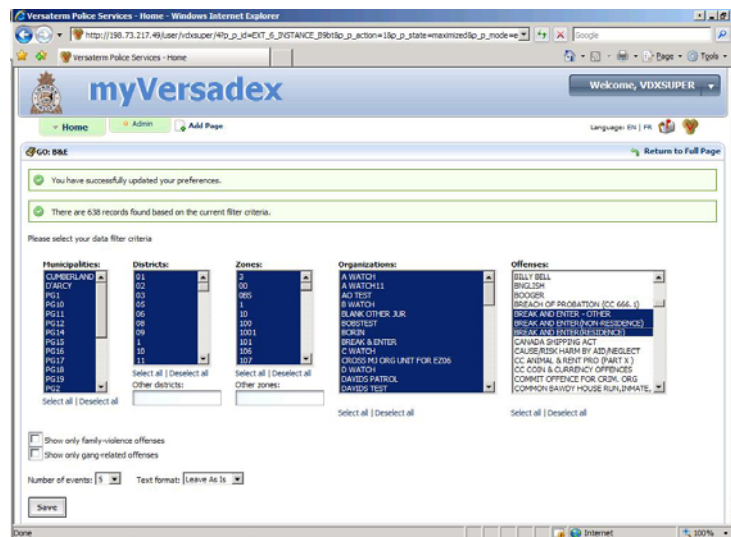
Versaterm Police Services - Home - Windows Internet Explorer

http://198.73.217.49/user/vdxsuper/4?p_p_id=EXT_6_INSTANCE_B9bt&p_p_action=1&p_p_state=maximized&p_p_mode=v

Google

Versaterm Police Services - Home

Page · Tools ·

myVersadex

Welcome, VDXSUPER

Home | Admin | Add Page

Language: EN | FR

GO: B&E

Return to Full Page

You have successfully updated your preferences.

There are 638 records found based on the current filter criteria.

Please select your data filter criteria

Municipalities:
CUMBERLAND
D'ARCY
PG1
PG10
PG11
PG12
PG14
PG15
PG16
PG17
PG18
PG19
PG2
Select all | Deselect all

Districts:
01
02
03
05
06
08
09
1
10
11
Select all | Deselect all
Other districts:

Zones:
3
00
065
1
10
100
1001
101
106
107
Select all | Deselect all
Other zones:

Organizations:
A WATCH
A WATCH11
AO TEST
B WATCH
BLANK OTHER JUR
BOBSTEST
BORIN
BREAK & ENTER
C WATCH
CROSS MJ ORG UNIT FOR EZ06
D WATCH
DAVIDS PATROL
DAVIDS TEST
Select all | Deselect all

Offenses:
BILLY BELL
BNGLISH
BOOGER
BREACH OF PROBATION (CC 666. 1)
BREAK AND ENTER - OTHER
BREAK AND ENTER(NON-RESIDENCE)
BREAK AND ENTER(RESIDENCE)
CANADA SHIPPING ACT
CAUSE/RISK HARM BY AID/NEGLECT
CC ANIMAL & RENT PRO (PART X )
CC COIN & CURRENCY OFFENCES
COMMIT OFFENCE FOR CRIM. ORG
COMMON BAWDY HOUSE RUN,INMATE,
Select all | Deselect all

Show only family-violence offenses
Show only gang-related offenses

Number of events: 5   Text format: Leave As Is

Save

Done   Internet   100%